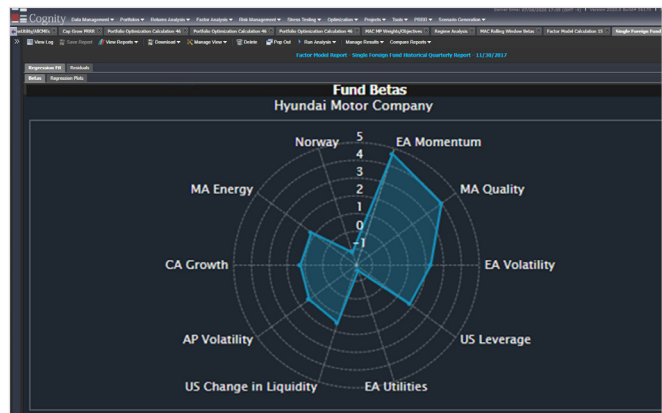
Cognity Data Management ▾ Portfolios ▾ Returns Analysis ▾ Factor Analysis ▾ Risk Management ▾ Stress Testing ▾ Optimization ▾ Projects ▾ Tools ▾ PRIIPS ▾ Scenario Generation ▾

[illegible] Cap Grow MRHI Portfolio Optimization Calculation 46 Portfolio Optimization Calculation 46 Portfolio Optimization Calculation 46 MAC MP Weights/Objectives Regime Analysis MAC Rolling Window Betas Factor Model Calculation 15 Single Foreign Fund

View Log Save Report View Reports ▾ Download ▾ Manage View ▾ Delete Pop Out Run Analysis ▾ Manage Results ▾ Compare Reports ▾

Factor Model Report - Single Foreign Fund Historical Quarterly Report - 11/30/2017

Regression Fit Residuals
Betas Regression Plots

Fund Betas
Hyundai Motor Company

5
4
3
2
1
0
-1

Norway
EA Momentum
MA Energy
MA Quality
CA Growth
EA Volatility
AP Volatility
US Leverage
US Change in Liquidity
EA Utilities